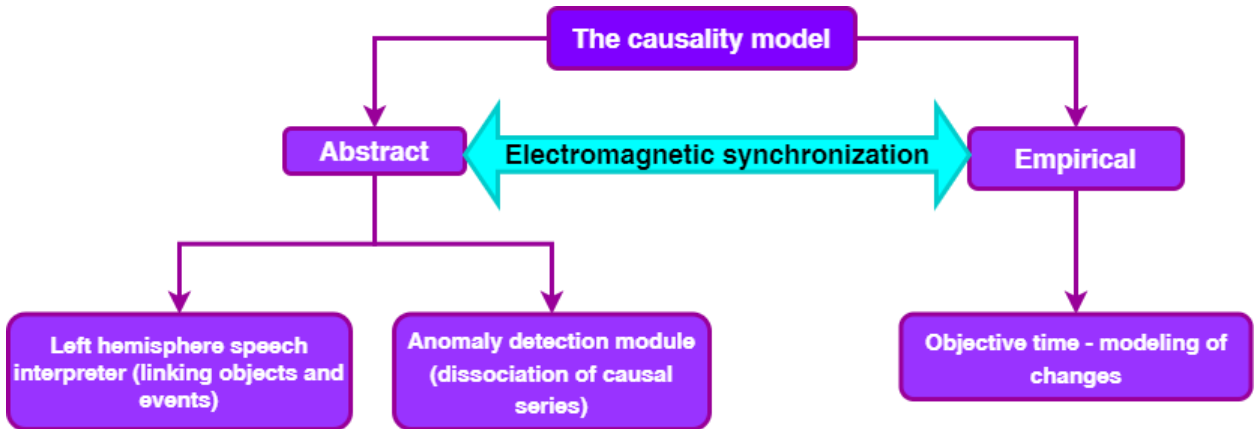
The causality model

Abstract

Electromagnetic synchronization

Empirical

Left hemisphere speech interpreter (linking objects and events)

Anomaly detection module (dissociation of causal series)

Objective time - modeling of changes